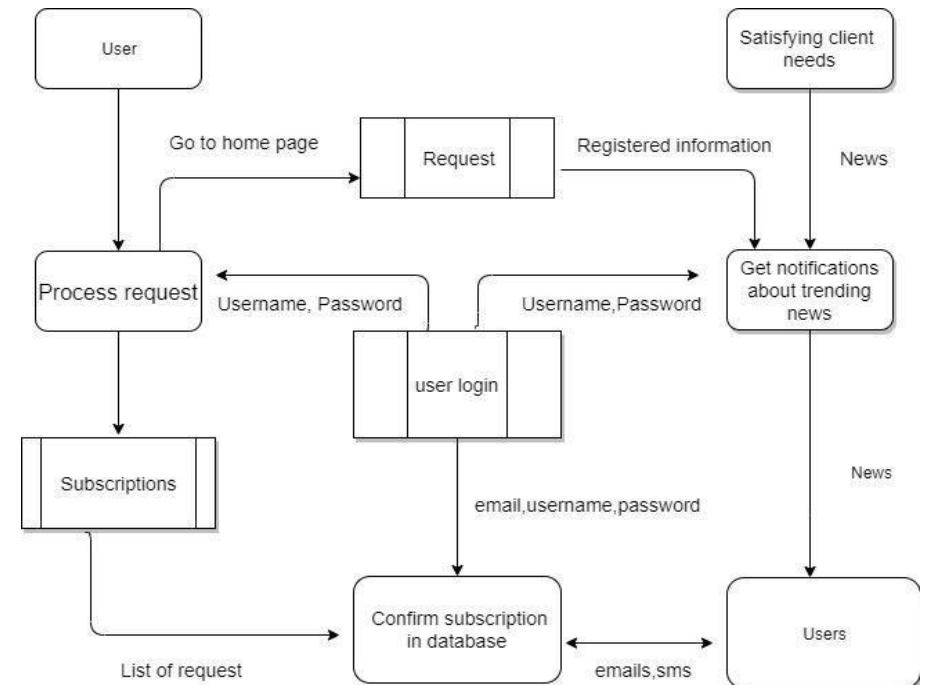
User

Satisfying client needs

Go to home page

Request

Registered information

News

Process request

Username, Password

Username,Password

Get notifications about trending news

user login

Subscriptions

News

email,username,password

Confirm subscription in database

Users

List of request

emails,sms